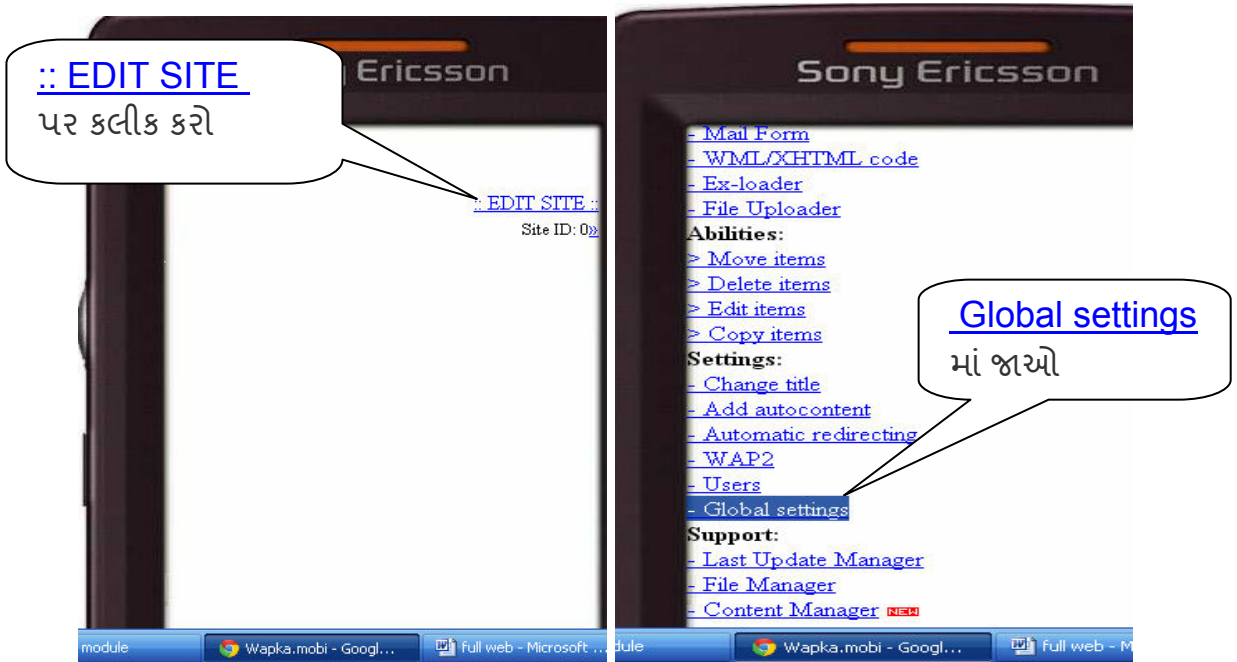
:: EDIT SITE
પર કલીક કરો

y Ericsson

:: EDIT SITE ::
Site ID: 0»

module
Wapka.mobi - Googl...
full web - Microsoft ...

Sony Ericsson

- Mail Form
- WML/XHTML code
- Ex-loader
- File Uploader
Abilities:
> Move items
> Delete items
> Edit items
> Copy items
Settings:
- Change title
- Add autocontent
- Automatic redirecting
- WAP2
- Users
- Global settings
Support:
- Last Update Manager
- File Manager
- Content Manager NEW

Global settings
માં જાઓ

dule
Wapka.mobi - Googl...
full web - M